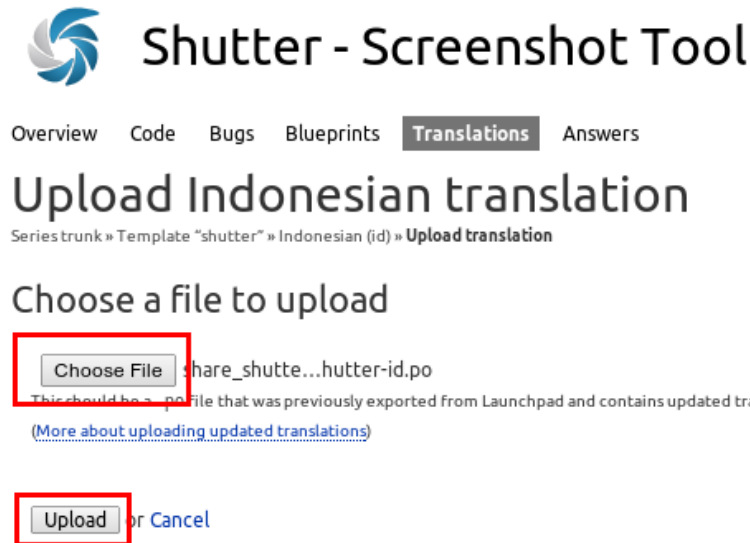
Shutter - Screenshot Tool

Overview Code Bugs Blueprints Translations Answers

Upload Indonesian translation

Series trunk » Template "shutter" » Indonesian (id) » Upload translation

Choose a file to upload

Choose File share_shutte…hutter-id.po

This should be a .po file that was previously exported from Launchpad and contains updated tra

(More about uploading updated translations)

Upload or Cancel